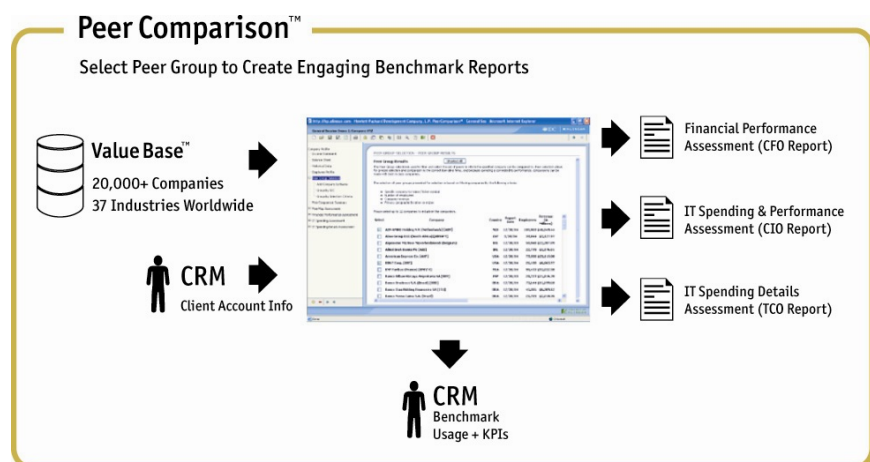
Peer Comparison™

Select Peer Group to Create Engaging Benchmark Reports

Value Base™
20,000+ Companies
37 Industries Worldwide

CRM
Client Account Info

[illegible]

Financial Performance Assessment (CFO Report)

IT Spending & Performance Assessment (CIO Report)

IT Spending Details Assessment (TCO Report)

CRM
Benchmark
Usage + KPIs